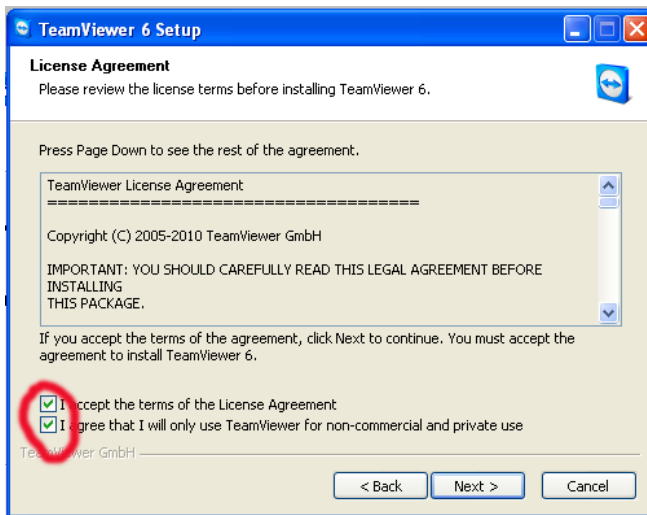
TeamViewer 6 Setup

License Agreement
Please review the license terms before installing TeamViewer 6.

Press Page Down to see the rest of the agreement.

TeamViewer License Agreement
=====================================

Copyright (C) 2005-2010 TeamViewer GmbH

IMPORTANT: YOU SHOULD CAREFULLY READ THIS LEGAL AGREEMENT BEFORE INSTALLING
THIS PACKAGE.

If you accept the terms of the agreement, click Next to continue. You must accept the agreement to install TeamViewer 6.

I accept the terms of the License Agreement
I agree that I will only use TeamViewer for non-commercial and private use

TeamViewer GmbH

< Back
Next >
Cancel